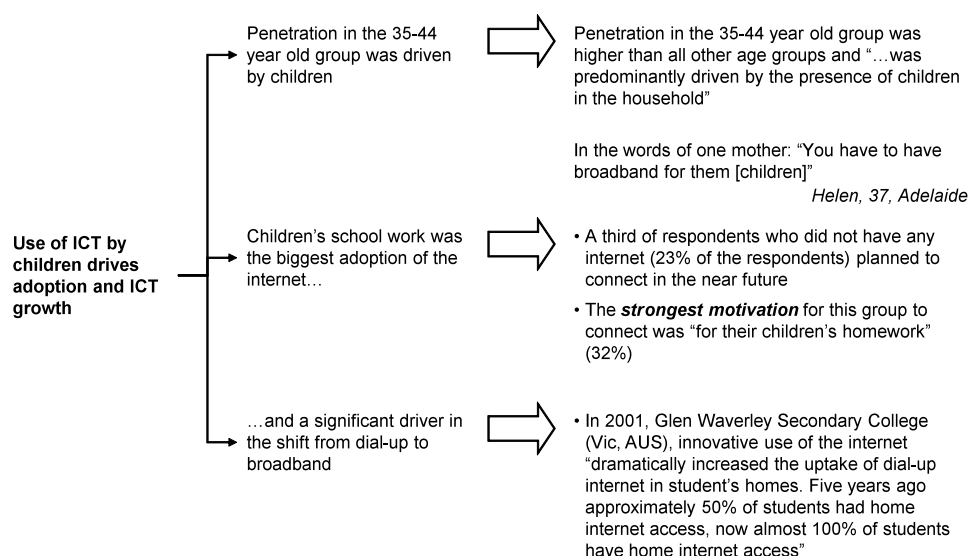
Use of ICT by children drives adoption and ICT growth

Penetration in the 35-44 year old group was driven by children

Penetration in the 35-44 year old group was higher than all other age groups and "…was predominantly driven by the presence of children in the household"

In the words of one mother: "You have to have broadband for them [children]"

*Helen, 37, Adelaide*

Children's school work was the biggest adoption of the internet…

• A third of respondents who did not have any internet (23% of the respondents) planned to connect in the near future

• The ***strongest motivation*** for this group to connect was "for their children's homework" (32%)

…and a significant driver in the shift from dial-up to broadband

• In 2001, Glen Waverley Secondary College (Vic, AUS), innovative use of the internet "dramatically increased the uptake of dial-up internet in student's homes. Five years ago approximately 50% of students had home internet access, now almost 100% of students have home internet access"